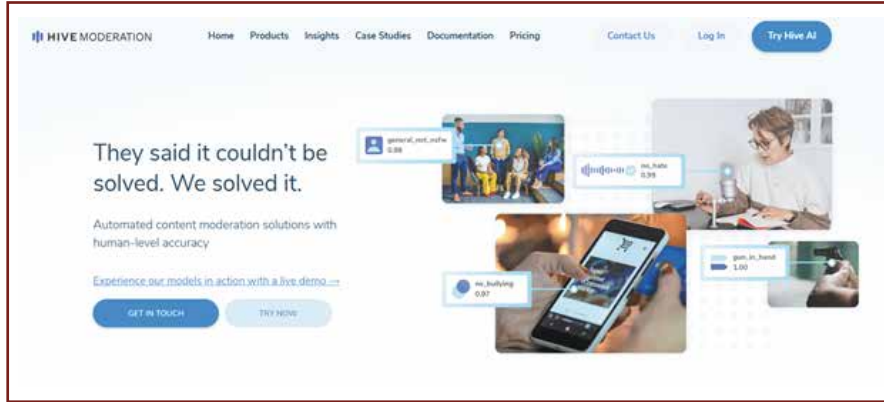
HIVE MODERATION

Home Products Insights Case Studies Documentation Pricing

Contact Us Log In Try Hive AI

They said it couldn't be solved. We solved it.

Automated content moderation solutions with human-level accuracy

Experience our models in action with a live demo →

GET IN TOUCH TRY NOW

general_not_nsfw
0.98

no_hate
0.99

no_bullying
0.97

gun_in_hand
1.00